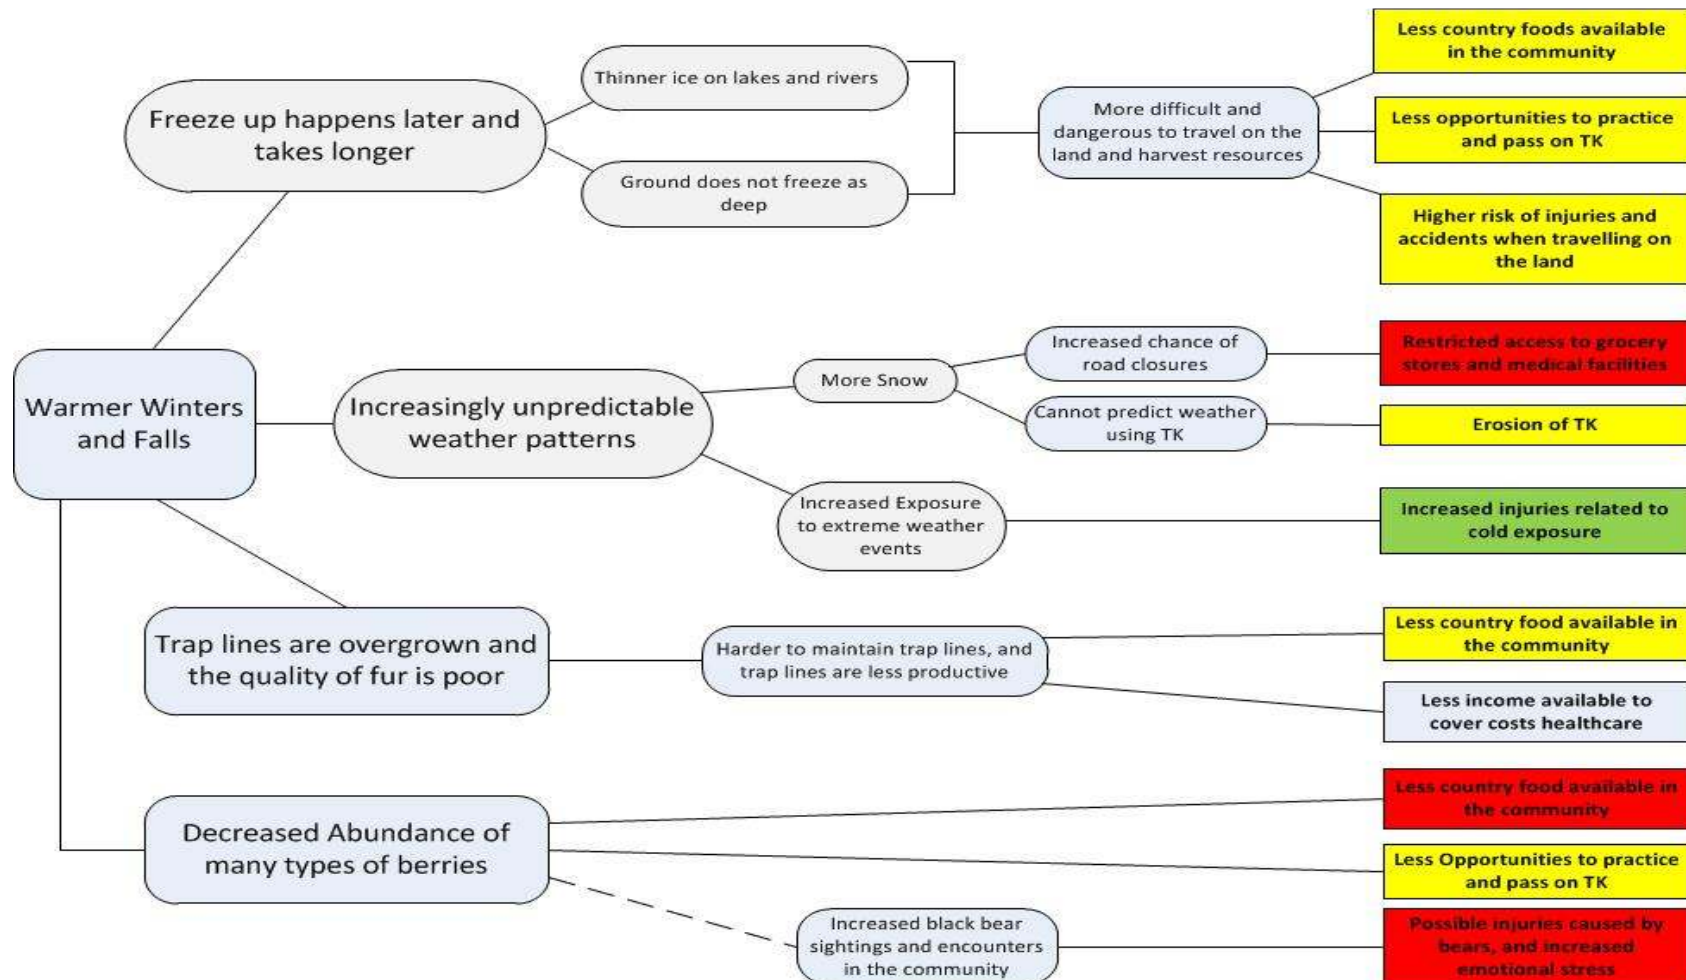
Warmer Winters and Falls

Freeze up happens later and takes longer

Thinner ice on lakes and rivers

Ground does not freeze as deep

More difficult and dangerous to travel on the land and harvest resources

Less country foods available in the community

Less opportunities to practice and pass on TK

Higher risk of injuries and accidents when travelling on the land

Increasingly unpredictable weather patterns

More Snow

Increased chance of road closures

Restricted access to grocery stores and medical facilities

Cannot predict weather using TK

Erosion of TK

Increased Exposure to extreme weather events

Increased injuries related to cold exposure

Trap lines are overgrown and the quality of fur is poor

Harder to maintain trap lines, and trap lines are less productive

Less country food available in the community

Less income available to cover costs healthcare

Decreased Abundance of many types of berries

Less country food available in the community

Less Opportunities to practice and pass on TK

Increased black bear sightings and encounters in the community

Possible injuries caused by bears, and increased emotional stress